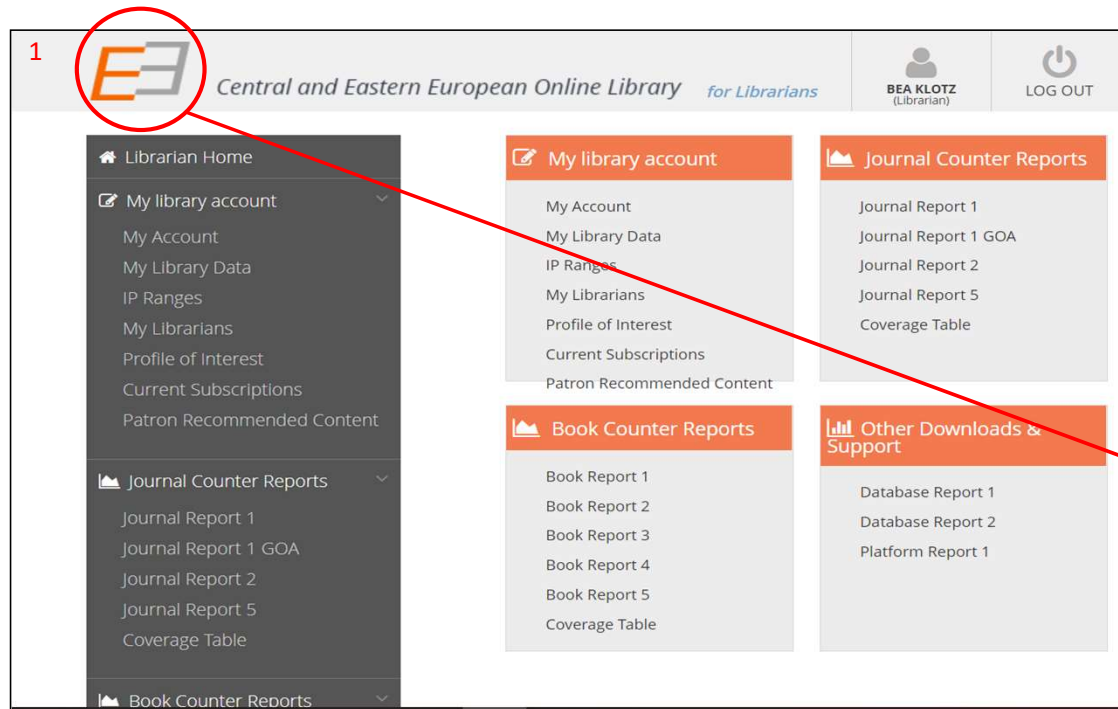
1

CEEOL

Central and Eastern European Online Library for Librarians

BEA KLOTZ
(Librarian)

LOG OUT

Librarian Home

My library account

My Account
My Library Data
IP Ranges
My Librarians
Profile of Interest
Current Subscriptions
Patron Recommended Content

Journal Counter Reports

Journal Report 1
Journal Report 1 GOA
Journal Report 2
Journal Report 5
Coverage Table

Book Counter Reports

My library account

My Account
My Library Data
IP Ranges
My Librarians
Profile of Interest
Current Subscriptions
Patron Recommended Content

Journal Counter Reports

Journal Report 1
Journal Report 1 GOA
Journal Report 2
Journal Report 5
Coverage Table

Book Counter Reports

Book Report 1
Book Report 2
Book Report 3
Book Report 4
Book Report 5
Coverage Table

Other Downloads & Support

Database Report 1
Database Report 2
Platform Report 1